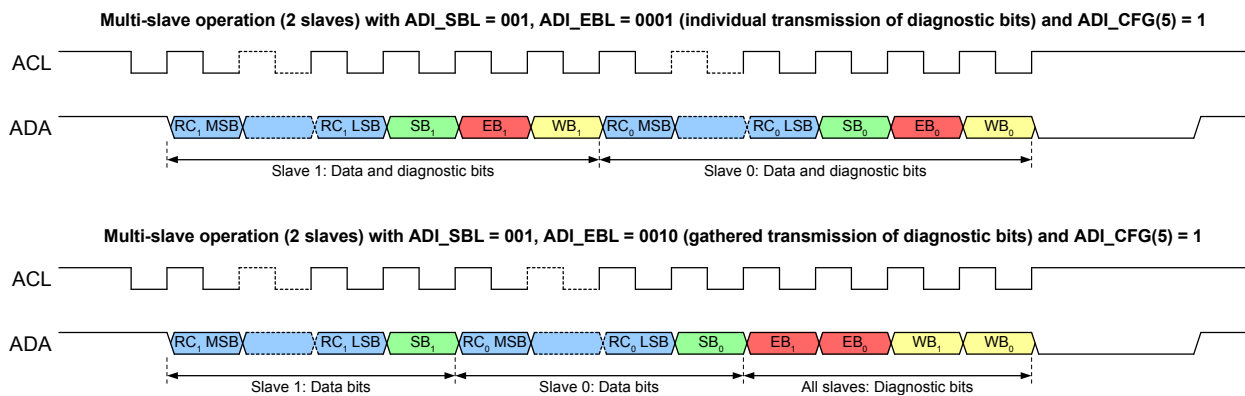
Multi-slave operation (2 slaves) with ADI_SBL = 001, ADI_EBL = 0001 (individual transmission of diagnostic bits) and ADI_CFG(5) = 1

ACL

ADA

$RC_1$ MSB $RC_1$ LSB $SB_1$ $EB_1$ $WB_1$ $RC_0$ MSB $RC_0$ LSB $SB_0$ $EB_0$ $WB_0$

Slave 1: Data and diagnostic bits

Slave 0: Data and diagnostic bits

Multi-slave operation (2 slaves) with ADI_SBL = 001, ADI_EBL = 0010 (gathered transmission of diagnostic bits) and ADI_CFG(5) = 1

ACL

ADA

$RC_1$ MSB $RC_1$ LSB $SB_1$ $RC_0$ MSB $RC_0$ LSB $SB_0$ $EB_1$ $EB_0$ $WB_1$ $WB_0$

Slave 1: Data bits

Slave 0: Data bits

All slaves: Diagnostic bits